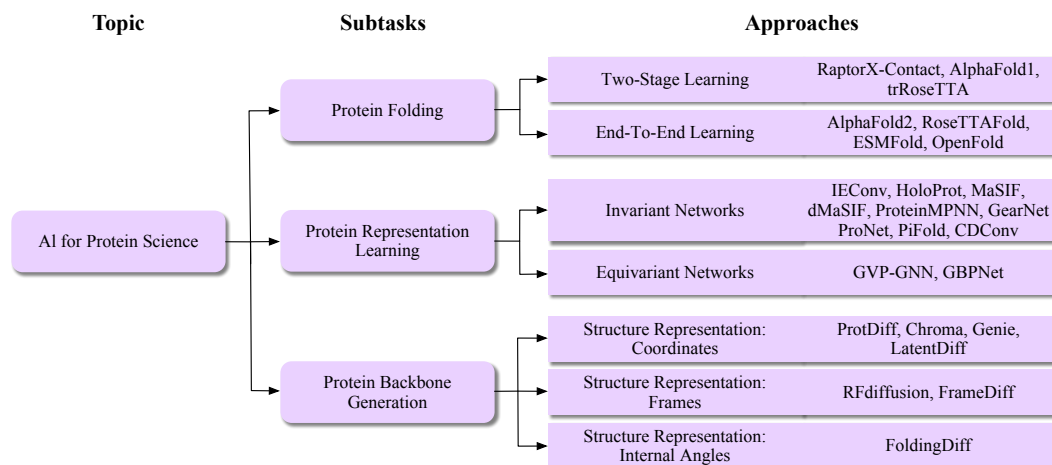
Topic

Subtasks

Approaches

AI for Protein Science

Protein Folding

Two-Stage Learning

RaptorX-Contact, AlphaFold1, trRoseTTA

End-To-End Learning

AlphaFold2, RoseTTAFold, ESMFold, OpenFold

Protein Representation Learning

Invariant Networks

IEConv, HoloProt, MaSIF, dMaSIF, ProteinMPNN, GearNet ProNet, PiFold, CDConv

Equivariant Networks

GVP-GNN, GBPNet

Protein Backbone Generation

Structure Representation: Coordinates

ProtDiff, Chroma, Genie, LatentDiff

Structure Representation: Frames

RFdiffusion, FrameDiff

Structure Representation: Internal Angles

FoldingDiff